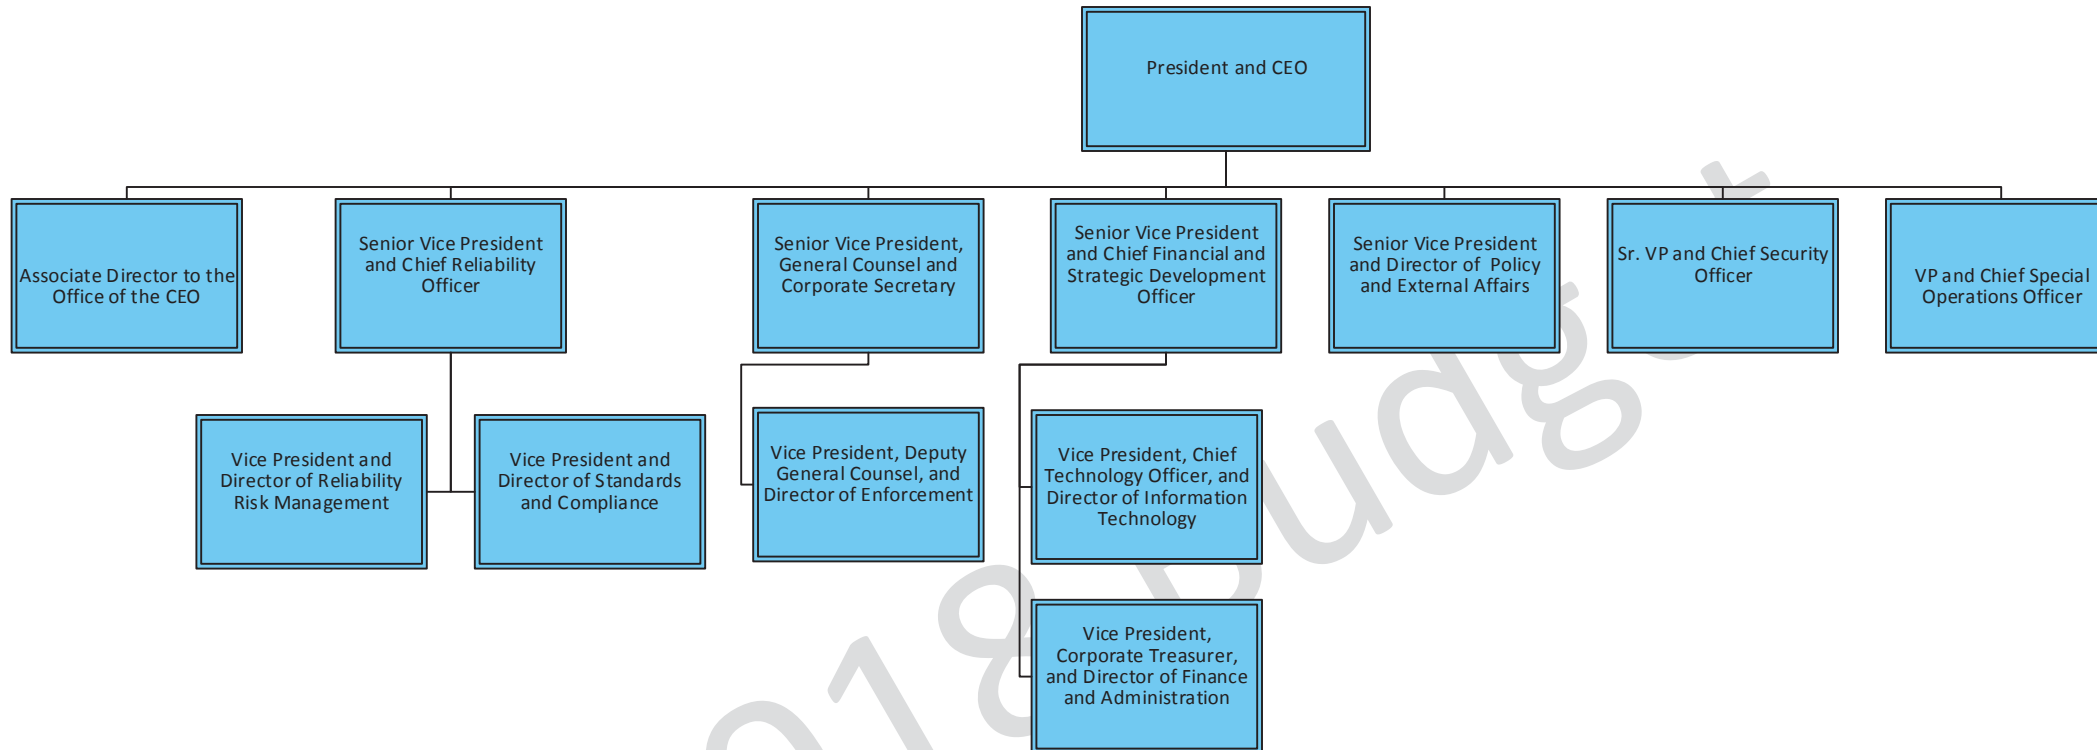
President and CEO

Associate Director to the Office of the CEO

Senior Vice President and Chief Reliability Officer

Senior Vice President, General Counsel and Corporate Secretary

Senior Vice President and Chief Financial and Strategic Development Officer

Senior Vice President and Director of Policy and External Affairs

Sr. VP and Chief Security Officer

VP and Chief Special Operations Officer

Vice President and Director of Reliability Risk Management

Vice President and Director of Standards and Compliance

Vice President, Deputy General Counsel, and Director of Enforcement

Vice President, Chief Technology Officer, and Director of Information Technology

Vice President, Corporate Treasurer, and Director of Finance and Administration

2018 Budget